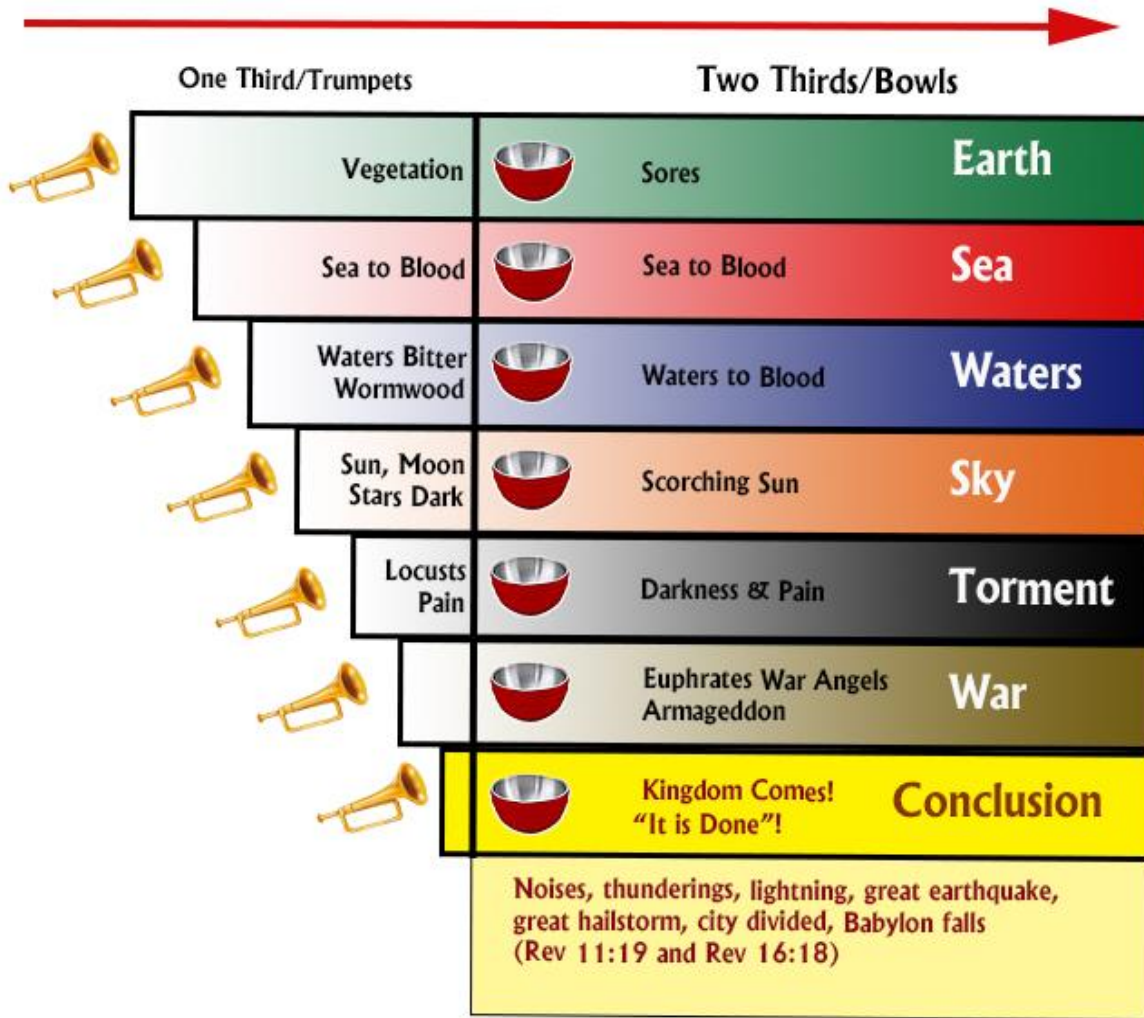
One Third/Trumpets

Two Thirds/Bowls

| One Third/Trumpets | Two Thirds/Bowls | |
|---|---|---|
| Vegetation | Sores | Earth |
| Sea to Blood | Sea to Blood | Sea |
| Waters Bitter Wormwood | Waters to Blood | Waters |
| Sun, Moon Stars Dark | Scorching Sun | Sky |
| Locusts Pain | Darkness & Pain | Torment |
| | Euphrates War Angels Armageddon | War |
| | Kingdom Comes! "It is Done"! | Conclusion |

Noises, thunderings, lightning, great earthquake, great hailstorm, city divided, Babylon falls (Rev 11:19 and Rev 16:18)